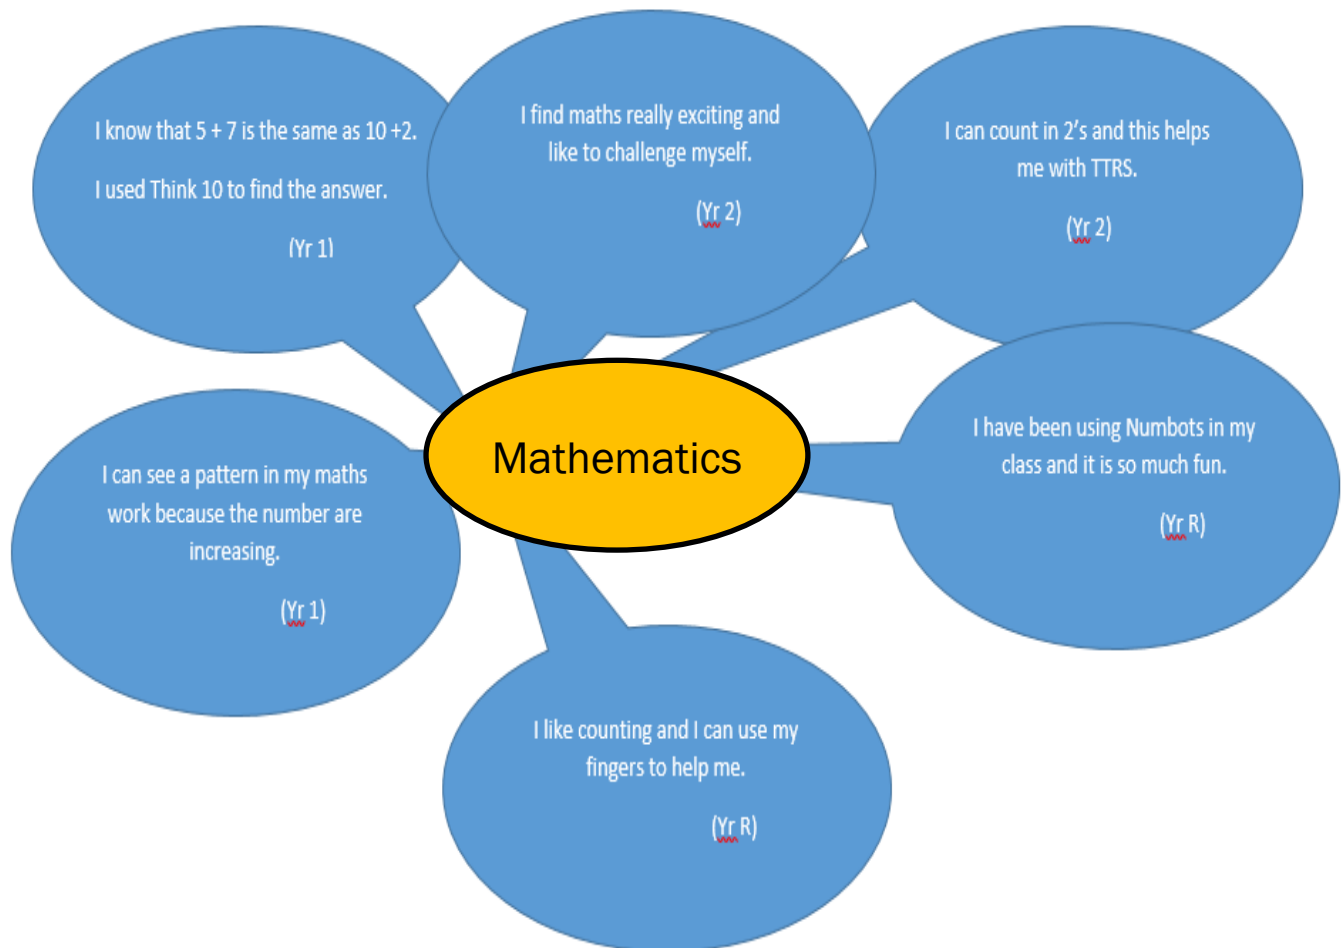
I know that 5 + 7 is the same as 10 +2.

I used Think 10 to find the answer.

(Yr 1)

I find maths really exciting and like to challenge myself.

(Yr 2)

I can count in 2's and this helps me with TTRS.

(Yr 2)

Mathematics

I can see a pattern in my maths work because the number are increasing.

(Yr 1)

I have been using Numbots in my class and it is so much fun.

(Yr R)

I like counting and I can use my fingers to help me.

(Yr R)